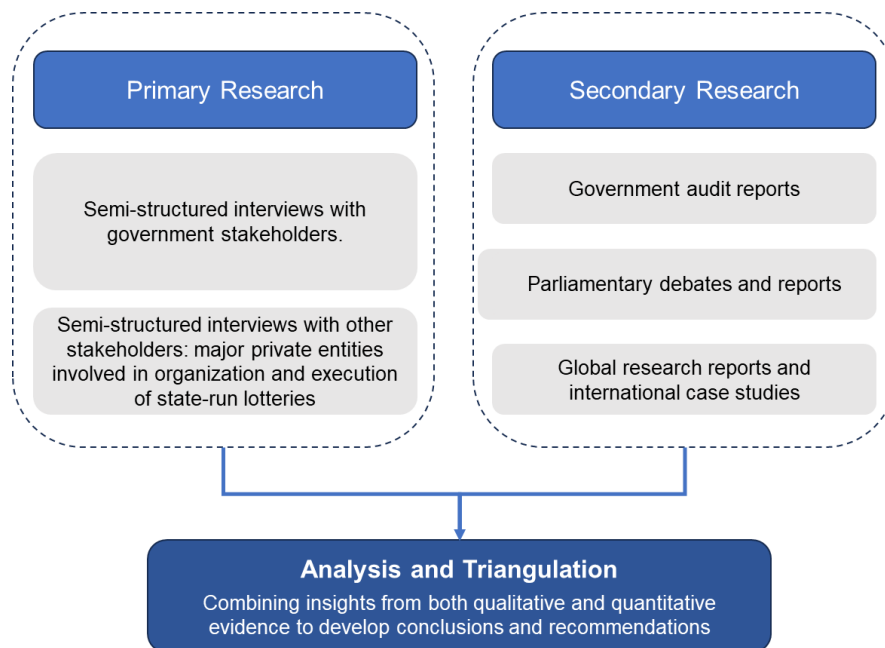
Primary Research

Semi-structured interviews with government stakeholders.

Semi-structured interviews with other stakeholders: major private entities involved in organization and execution of state-run lotteries

Secondary Research

Government audit reports

Parliamentary debates and reports

Global research reports and international case studies

Analysis and Triangulation

Combining insights from both qualitative and quantitative evidence to develop conclusions and recommendations